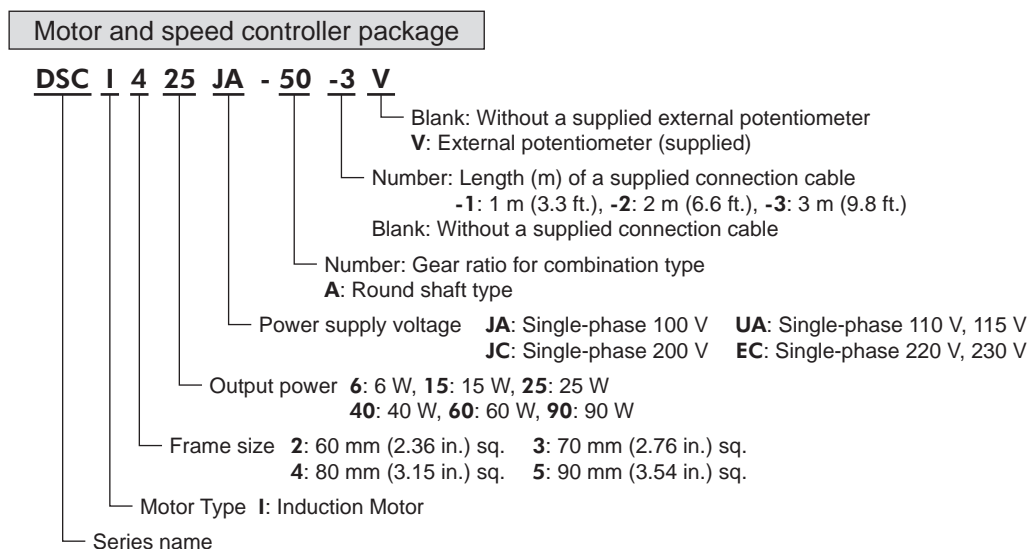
Motor and speed controller package

DSC I 4 25 JA - 50 -3 V

Blank: Without a supplied external potentiometer
V: External potentiometer (supplied)

Number: Length (m) of a supplied connection cable
-1: 1 m (3.3 ft.), -2: 2 m (6.6 ft.), -3: 3 m (9.8 ft.)
Blank: Without a supplied connection cable

Number: Gear ratio for combination type
A: Round shaft type

Power supply voltage JA: Single-phase 100 V UA: Single-phase 110 V, 115 V
JC: Single-phase 200 V EC: Single-phase 220 V, 230 V

Output power 6: 6 W, 15: 15 W, 25: 25 W
40: 40 W, 60: 60 W, 90: 90 W

Frame size 2: 60 mm (2.36 in.) sq. 3: 70 mm (2.76 in.) sq.
4: 80 mm (3.15 in.) sq. 5: 90 mm (3.54 in.) sq.

Motor Type I: Induction Motor

Series name